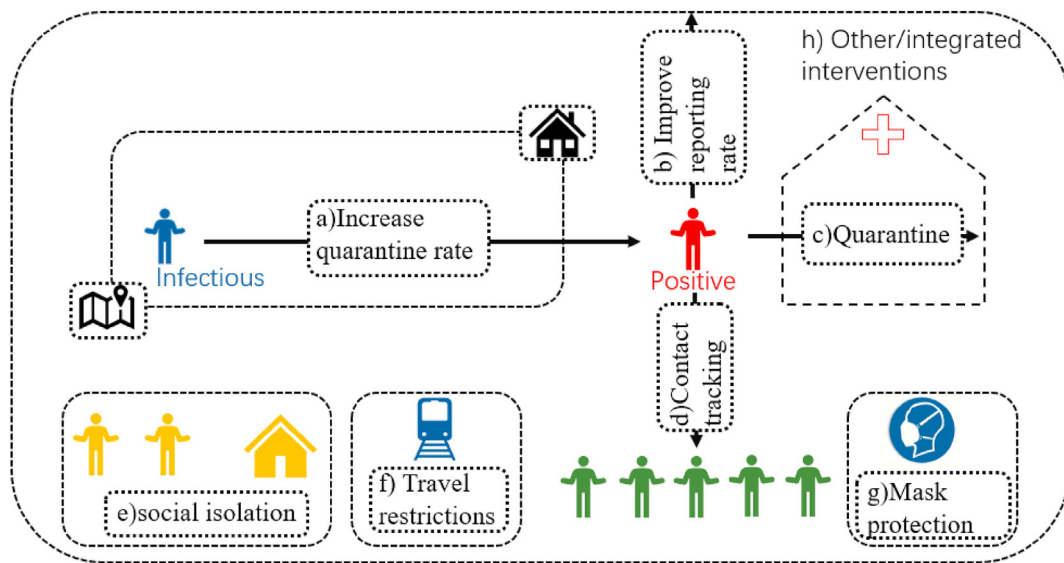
h) Other/integrated interventions

b) Improve reporting rate

a)Increase quarantine rate

Infectious

Positive

c)Quarantine

d)Contact tracking

e)social isolation

f) Travel restrictions

g)Mask protection